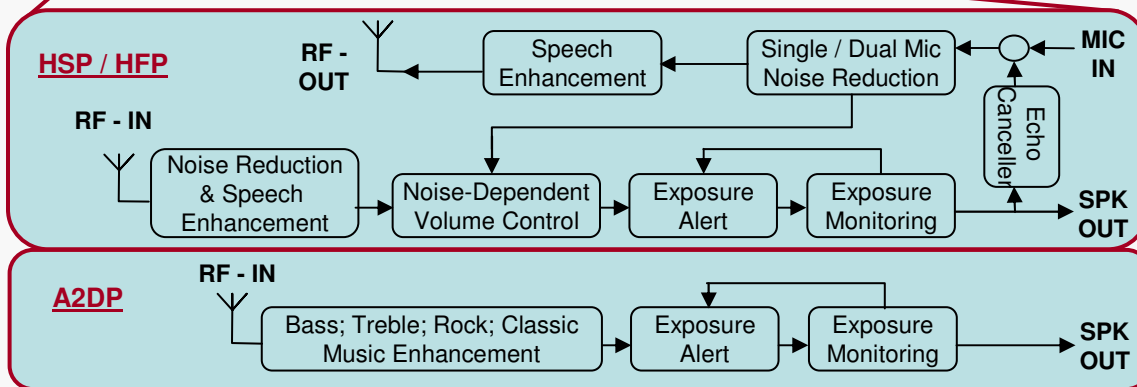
HSP / HFP

RF - OUT

Speech Enhancement

Single / Dual Mic Noise Reduction

MIC IN

Echo Canceller

RF - IN

Noise Reduction & Speech Enhancement

Noise-Dependent Volume Control

Exposure Alert

Exposure Monitoring

SPK OUT

A2DP

RF - IN

Bass; Treble; Rock; Classic Music Enhancement

Exposure Alert

Exposure Monitoring

SPK OUT